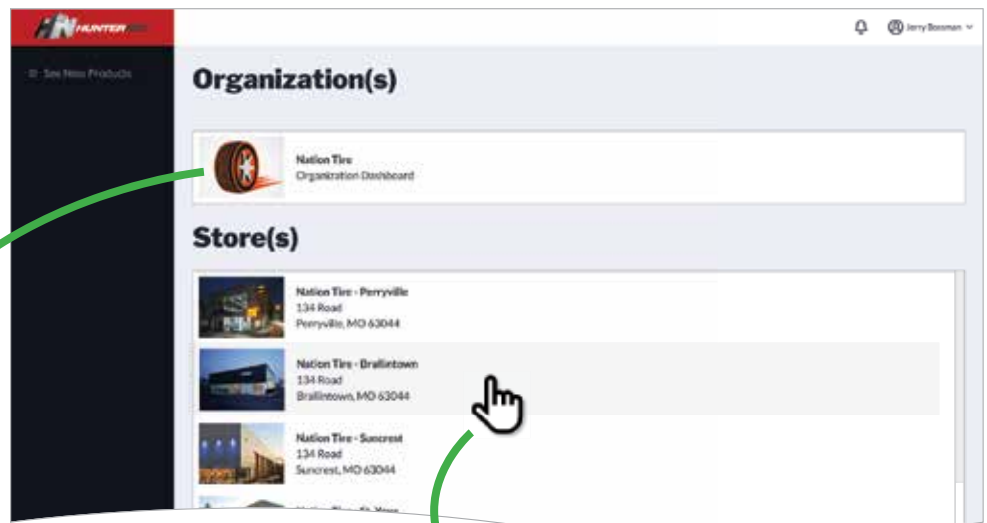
HN HUNTER

See New Products

Jerry Bossman

Organization(s)

Nation Tire
Organization Dashboard

Store(s)

Nation Tire - Perryville
134 Road
Perryville, MO 63044

Nation Tire - Brallintown
134 Road
Brallintown, MO 63044

Nation Tire - Suncrest
134 Road
Suncrest, MO 63044

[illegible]